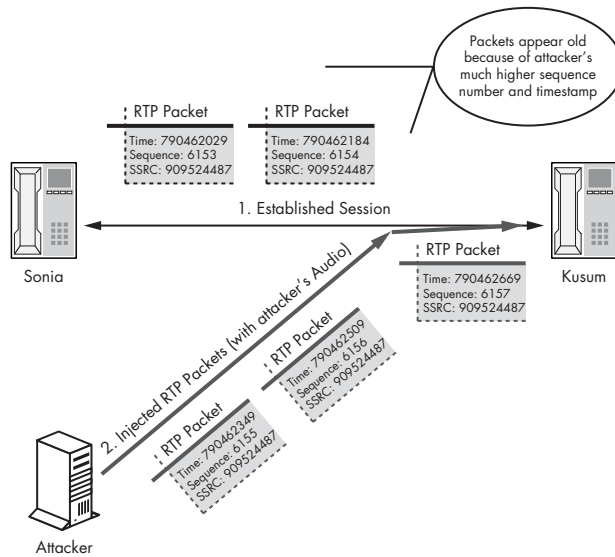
Packets appear old because of attacker's much higher sequence number and timestamp

RTP Packet
Time: 790462029
Sequence: 6153
SSRC: 909524487

RTP Packet
Time: 790462184
Sequence: 6154
SSRC: 909524487

1. Established Session

Sonia

Kusum

RTP Packet
Time: 790462669
Sequence: 6157
SSRC: 909524487

2. Injected RTP Packets (with attacker's Audio)

RTP Packet
Time: 790462509
Sequence: 6156
SSRC: 909524487

RTP Packet
Time: 790462349
Sequence: 6155
SSRC: 909524487

Attacker